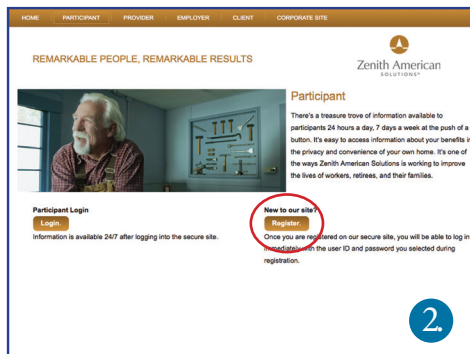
HOME PARTICIPANT PROVIDER EMPLOYER CLIENT CORPORATE SITE

REMARKABLE PEOPLE, REMARKABLE RESULTS

Zenith American SOLUTIONS®

Participant

There's a treasure trove of information available to participants 24 hours a day, 7 days a week at the push of a button. It's easy to access information about your benefits in the privacy and convenience of your own home. It's one of the ways Zenith American Solutions is working to improve the lives of workers, retirees, and their families.

Participant Login

Login.

Information is available 24/7 after logging into the secure site.

New to our site?

Register.

Once you are registered on our secure site, you will be able to log in immediately with the user ID and password you selected during registration.

2.